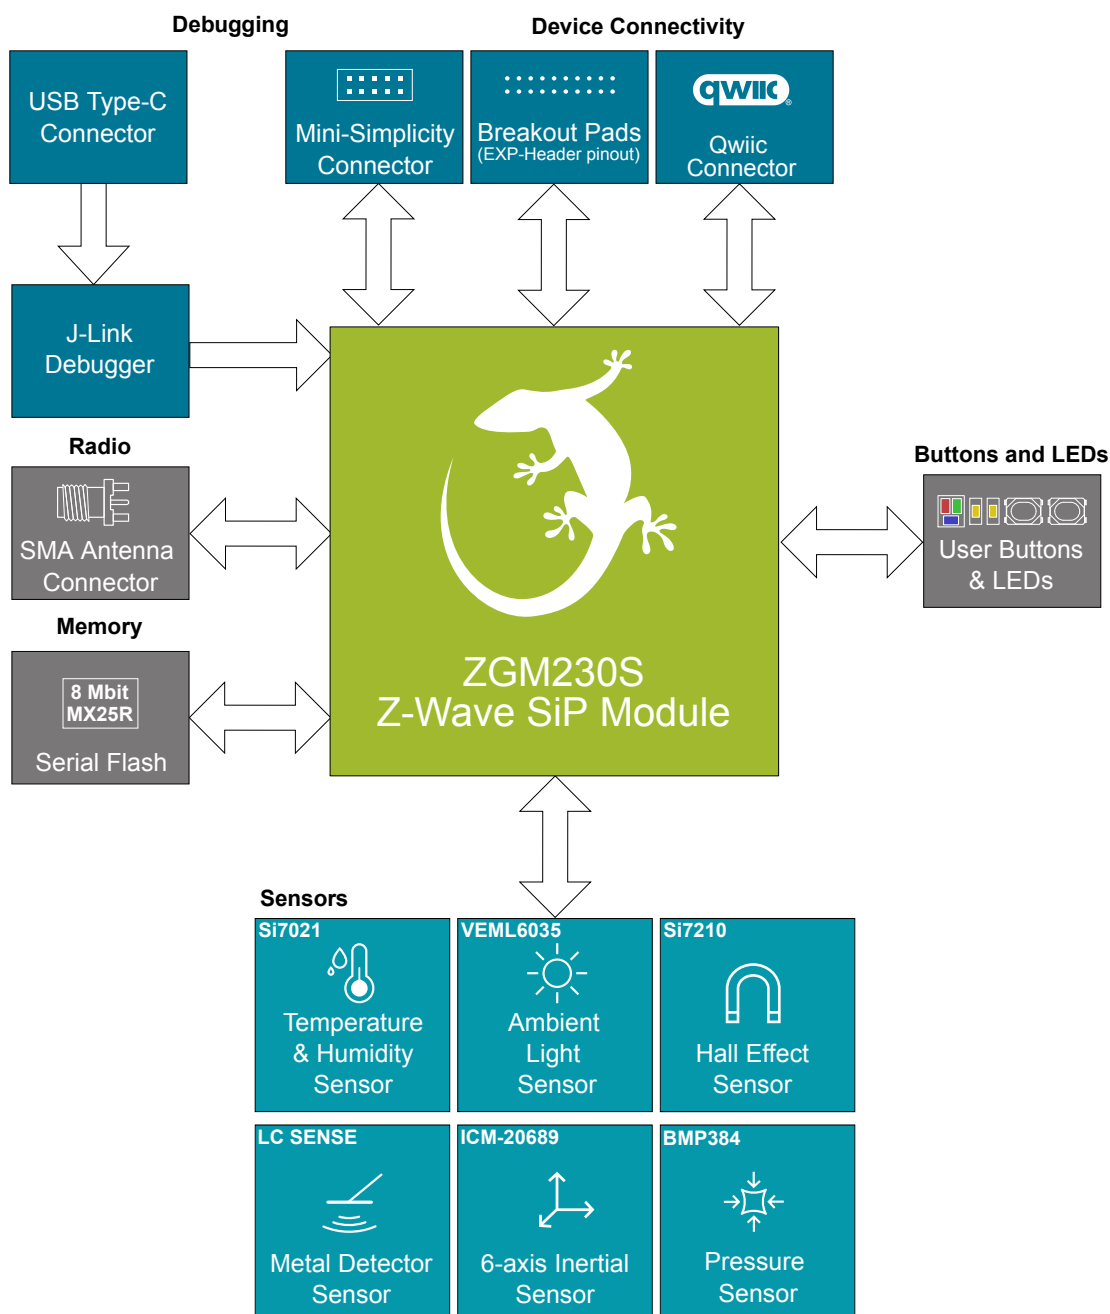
Debugging

Device Connectivity

USB Type-C Connector

Mini-Simplicity Connector

Breakout Pads
(EXP-Header pinout)

qwiic

Qwiic Connector

J-Link Debugger

Radio

SMA Antenna Connector

Memory

8 Mbit
MX25R

Serial Flash

ZGM230S
Z-Wave SiP Module

Buttons and LEDs

User Buttons & LEDs

Sensors

Si7021
Temperature & Humidity Sensor

VEML6035
Ambient Light Sensor

Si7210
Hall Effect Sensor

LC SENSE
Metal Detector Sensor

ICM-20689
6-axis Inertial Sensor

BMP384
Pressure Sensor